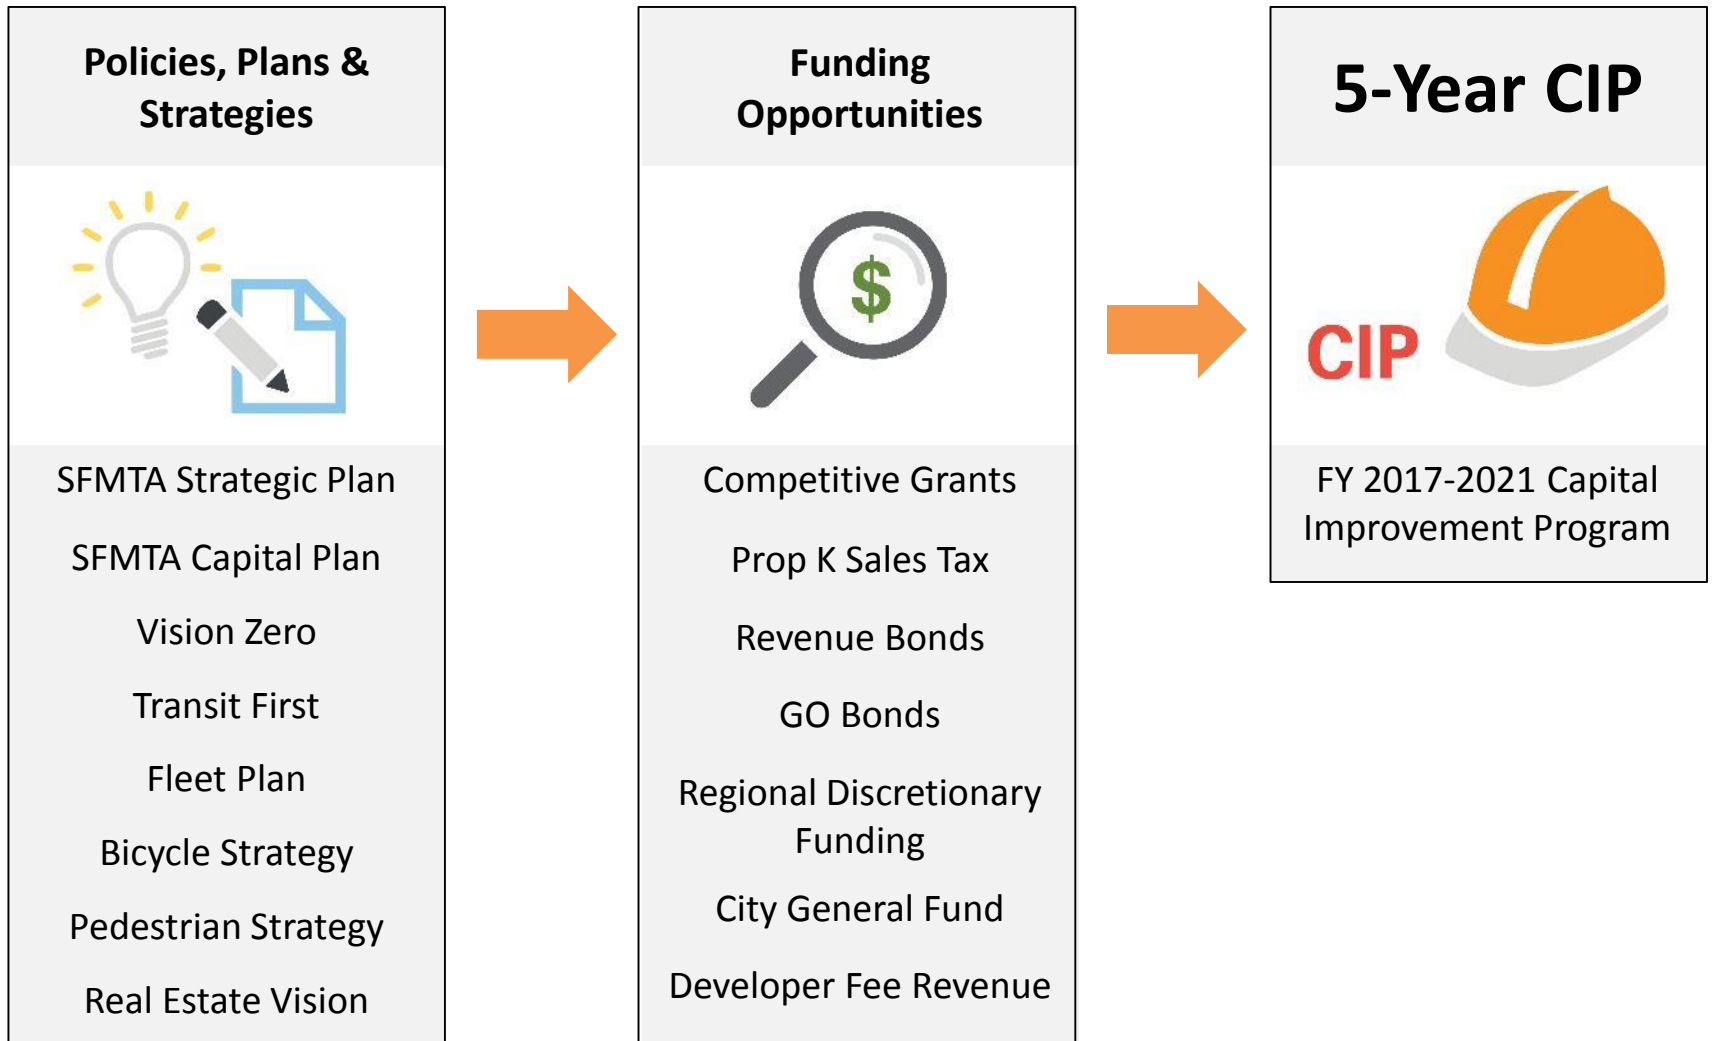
Policies, Plans & Strategies

SFMTA Strategic Plan

SFMTA Capital Plan

Vision Zero

Transit First

Fleet Plan

Bicycle Strategy

Pedestrian Strategy

Real Estate Vision

Funding Opportunities

$

Competitive Grants

Prop K Sales Tax

Revenue Bonds

GO Bonds

Regional Discretionary Funding

City General Fund

Developer Fee Revenue

5-Year CIP

CIP

FY 2017-2021 Capital Improvement Program